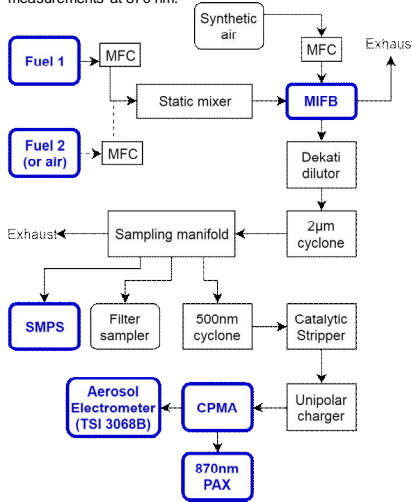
measurements at 870 nm.

Synthetic air

Fuel 1

MFC

MFC

Exhaus

Static mixer

MIFB

Fuel 2 (or air)

MFC

Dekati dilutor

Exhaust

Sampling manifold

2μm cyclone

SMPS

Filter sampler

500nm cyclone

Catalytic Stripper

Aerosol Electrometer (TSI 3068B)

CPMA

Unipolar charger

870nm PAX